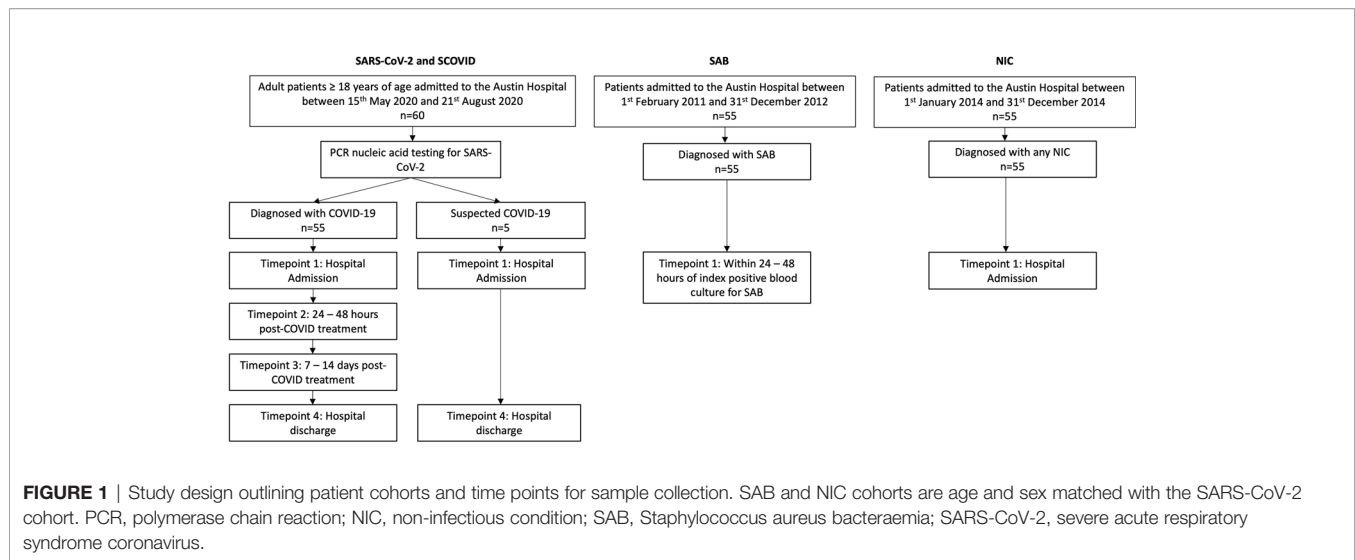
SARS-CoV-2 and SCOVID

Adult patients ≥ 18 years of age admitted to the Austin Hospital between 15th May 2020 and 21st August 2020
n=60

PCR nucleic acid testing for SARS-CoV-2

Diagnosed with COVID-19
n=55

Timepoint 1: Hospital Admission

Timepoint 2: 24 – 48 hours post-COVID treatment

Timepoint 3: 7 – 14 days post-COVID treatment

Timepoint 4: Hospital discharge

Suspected COVID-19
n=5

Timepoint 1: Hospital Admission

Timepoint 4: Hospital discharge

SAB

Patients admitted to the Austin Hospital between 1st February 2011 and 31st December 2012
n=55

Diagnosed with SAB
n=55

Timepoint 1: Within 24 – 48 hours of index positive blood culture for SAB

NIC

Patients admitted to the Austin Hospital between 1st January 2014 and 31st December 2014
n=55

Diagnosed with any NIC
n=55

Timepoint 1: Hospital Admission

FIGURE 1 | Study design outlining patient cohorts and time points for sample collection. SAB and NIC cohorts are age and sex matched with the SARS-CoV-2 cohort. PCR, polymerase chain reaction; NIC, non-infectious condition; SAB, Staphylococcus aureus bacteraemia; SARS-CoV-2, severe acute respiratory syndrome coronavirus.